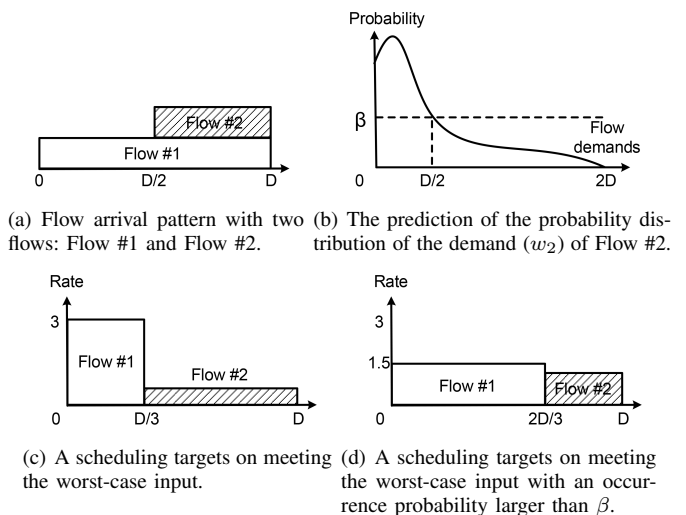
Flow #2
Flow #1
0
D/2
D

(a) Flow arrival pattern with two flows: Flow #1 and Flow #2.

Probability
β
Flow demands
0
D/2
2D

(b) The prediction of the probability distribution of the demand ($w_2$) of Flow #2.

Rate
3
Flow #1
Flow #2
0
D/3
D

(c) A scheduling targets on meeting the worst-case input.

Rate
3
1.5
Flow #1
Flow #2
0
2D/3
D

(d) A scheduling targets on meeting the worst-case input with an occurrence probability larger than $\beta$.